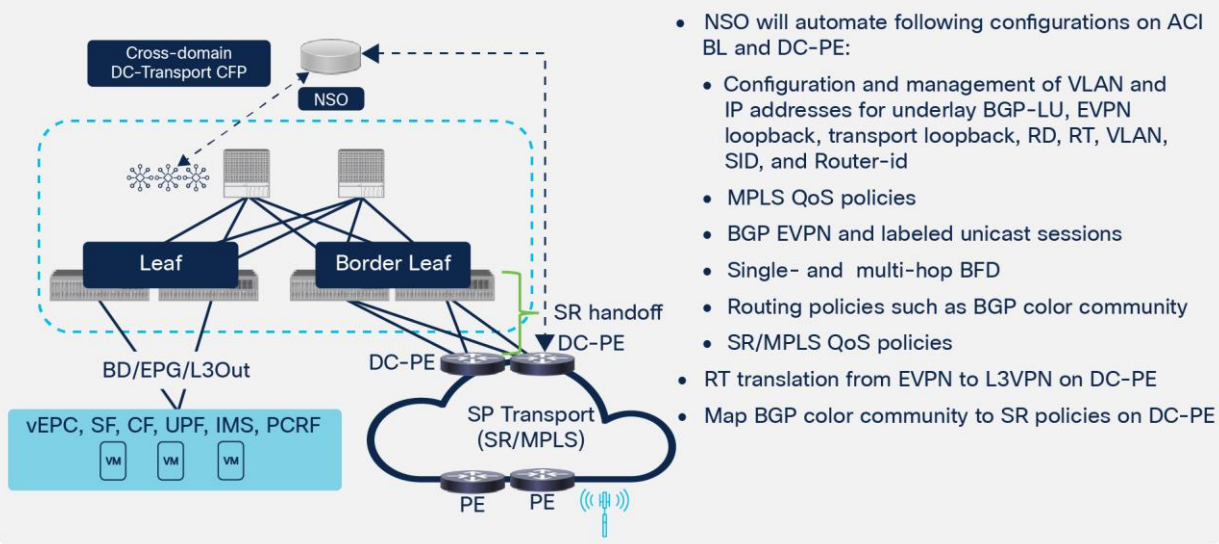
Cross-domain DC-Transport CFP

NSO

Leaf

Border Leaf

SR handoff

DC-PE

DC-PE

BD/EPG/L3Out

vEPC, SF, CF, UPF, IMS, PCRF

VM VM VM

SP Transport (SR/MPLS)

PE PE

• NSO will automate following configurations on ACI BL and DC-PE:

• Configuration and management of VLAN and IP addresses for underlay BGP-LU, EVPN loopback, transport loopback, RD, RT, VLAN, SID, and Router-id

• MPLS QoS policies

• BGP EVPN and labeled unicast sessions

• Single- and multi-hop BFD

• Routing policies such as BGP color community

• SR/MPLS QoS policies

• RT translation from EVPN to L3VPN on DC-PE

• Map BGP color community to SR policies on DC-PE